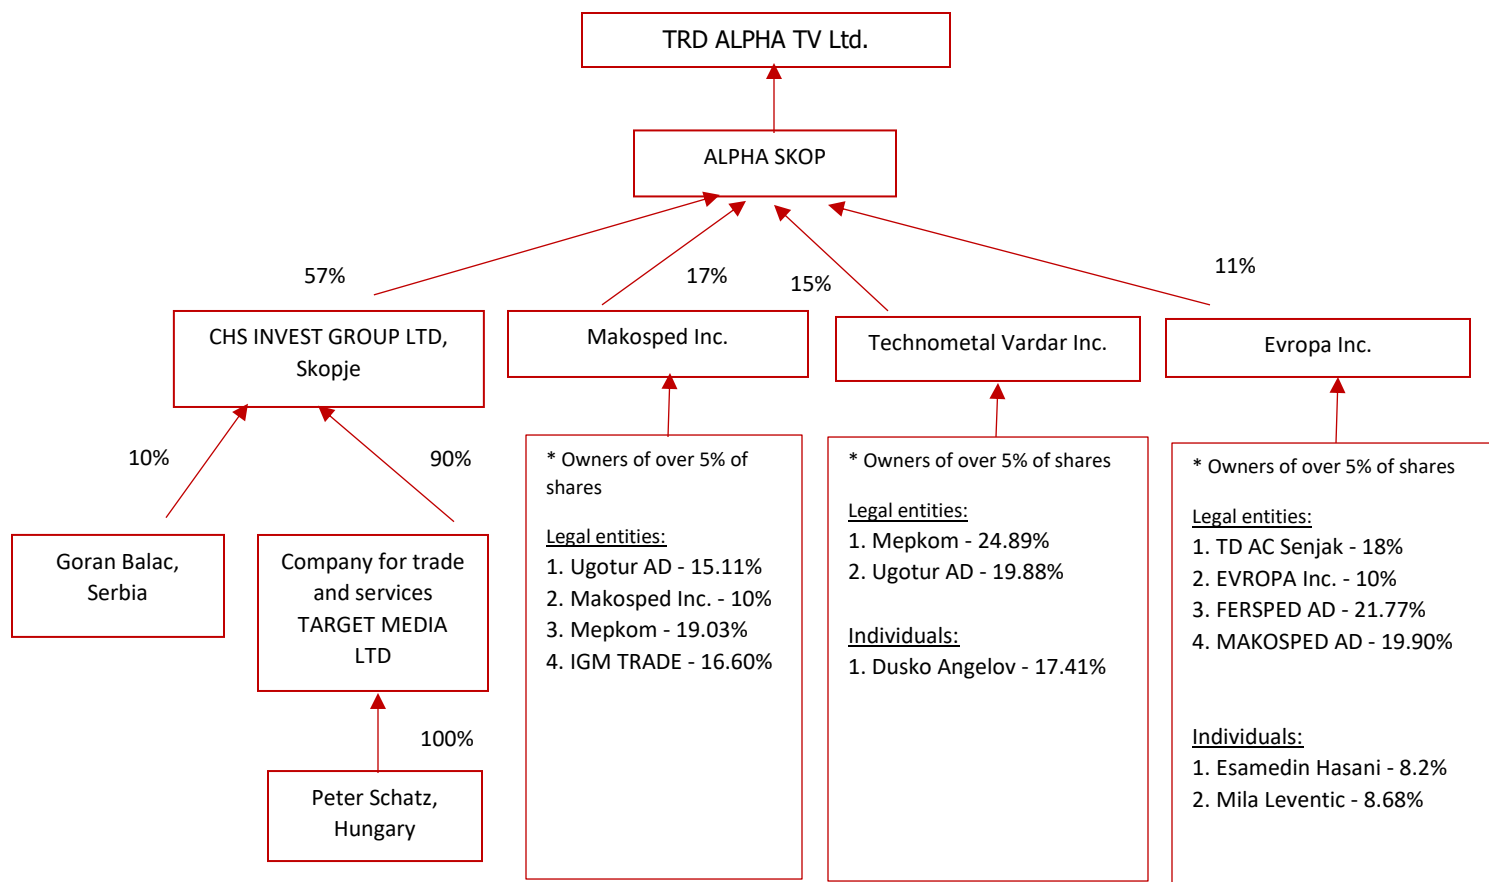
TRD ALPHA TV Ltd.

ALPHA SKOP

57%

17%

15%

11%

CHS INVEST GROUP LTD, Skopje

Makosped Inc.

Technometal Vardar Inc.

Evropa Inc.

10%

90%

Goran Balac, Serbia

Company for trade and services TARGET MEDIA LTD

100%

Peter Schatz, Hungary

* Owners of over 5% of shares

Legal entities:
1. Ugotur AD - 15.11%
2. Makosped Inc. - 10%
3. Mepkom - 19.03%
4. IGM TRADE - 16.60%

* Owners of over 5% of shares

Legal entities:
1. Mepkom - 24.89%
2. Ugotur AD - 19.88%

Individuals:
1. Dusko Angelov - 17.41%

* Owners of over 5% of shares

Legal entities:
1. TD AC Senjak - 18%
2. EVROPA Inc. - 10%
3. FERSPED AD - 21.77%
4. MAKOSPED AD - 19.90%

Individuals:
1. Esamedin Hasani - 8.2%
2. Mila Leventic - 8.68%